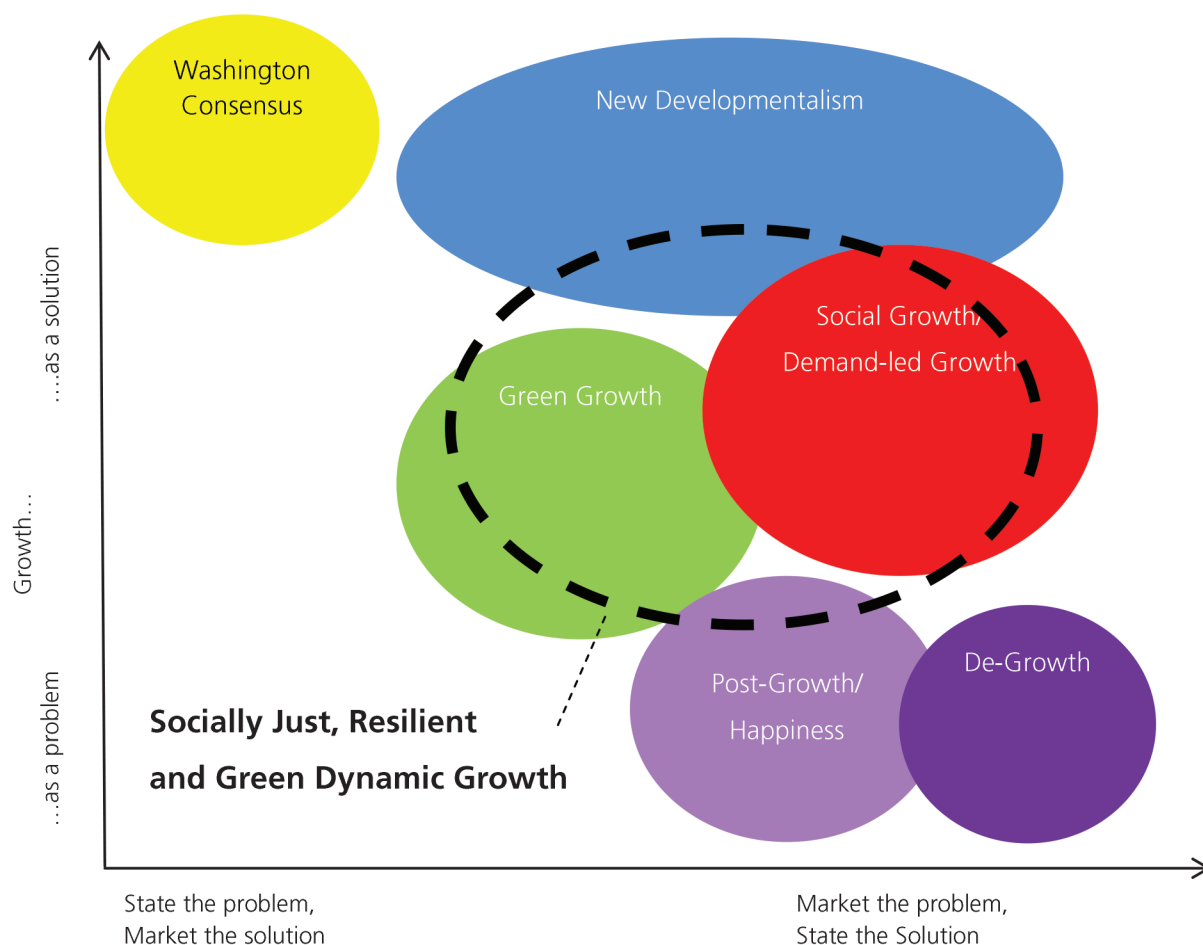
Washington Consensus

New Developmentalism

Social Growth/ Demand-led Growth

Green Growth

Post-Growth/ Happiness

De-Growth

Socially Just, Resilient and Green Dynamic Growth

…as a problem

Growth…

…as a solution

State the problem, Market the solution

Market the problem, State the Solution